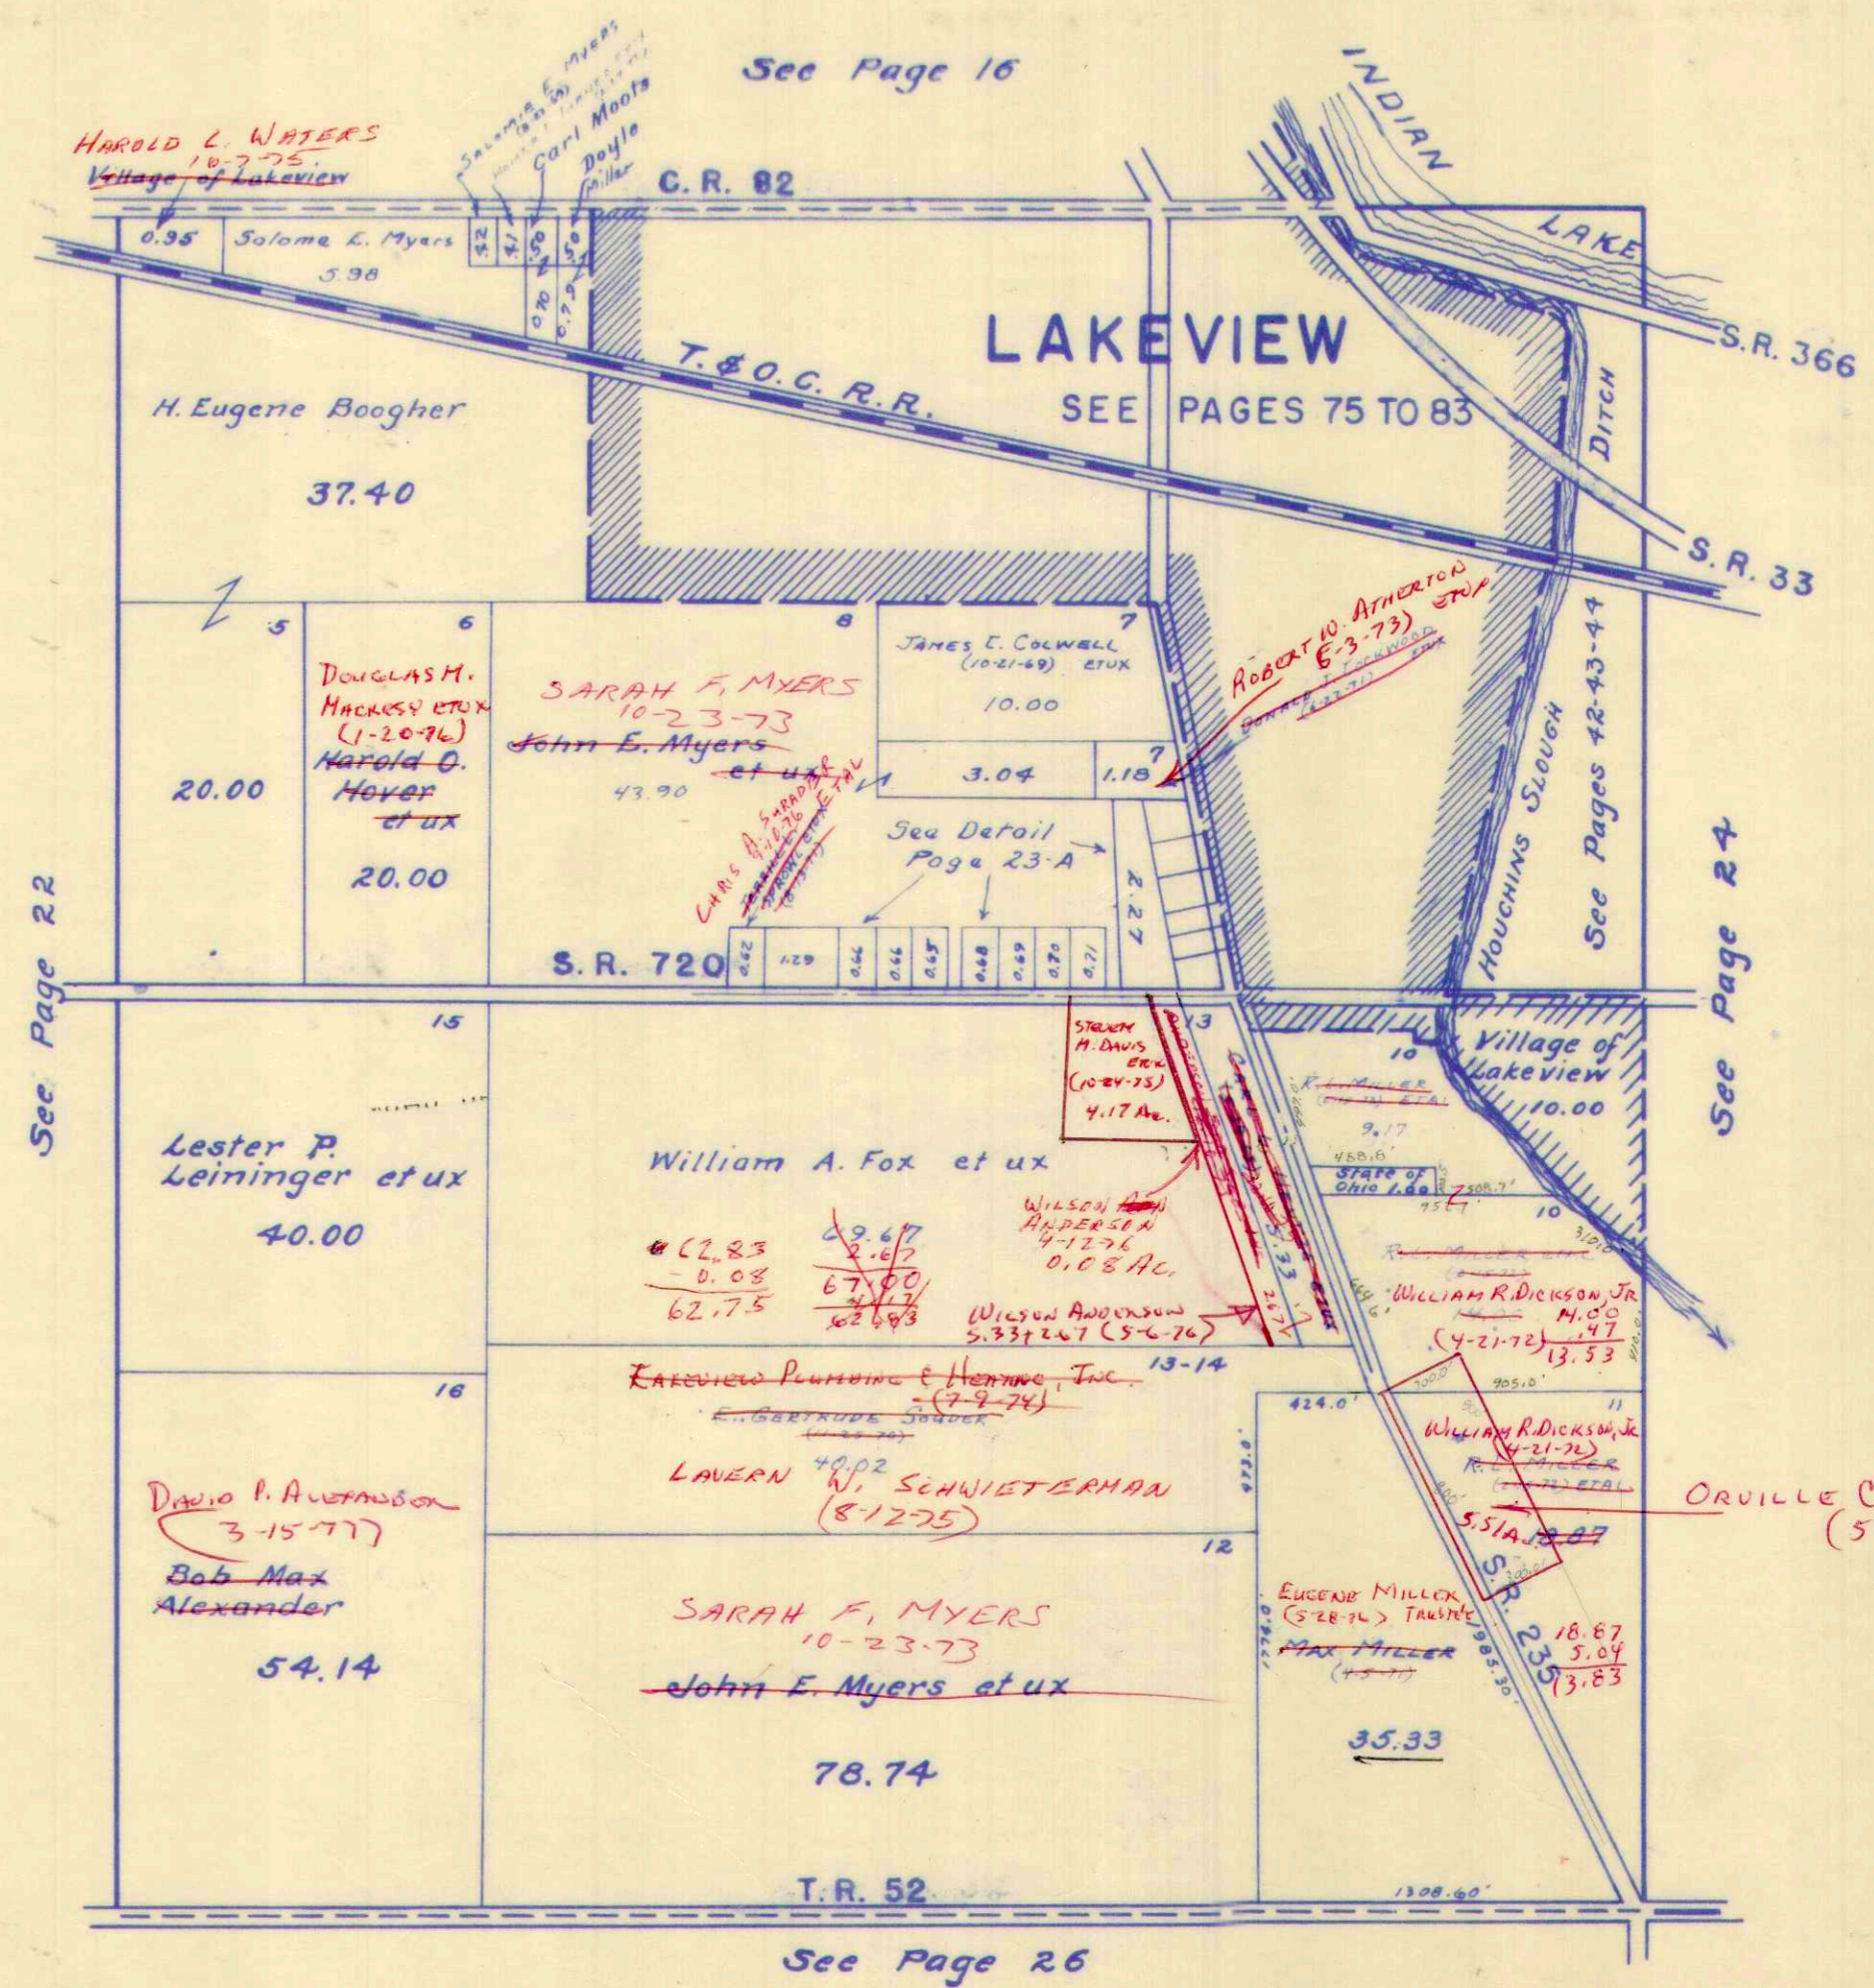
See Page 16

HAROLD L. WATERS
10-7-75
Village of Lakeview

Salomie E. Myers
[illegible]
Carl Moots
Doyle Miller

C.R. 82

INDIAN

LAKE

0.95 Solome E. Myers 5.98

.52 .41 .50 .50

0.70 0.79

LAKEVIEW
SEE PAGES 75 TO 83

T. & O. C. R.R.

S.R. 366

DITCH

S.R. 33

H. Eugene Boogher

37.40

5 6 8 7

DOUGLAS M. MACKEY ETUX (1-20-76)
Harold O. Hover et ux

20.00

20.00

SARAH F. MYERS
10-23-73
John E. Myers et ux
43.90

JAMES E. COLWELL (10-21-69) ETUX
10.00

3.04 1.18

7

1

ROBERT W. ATHERTON (6-3-73) ETUX
Donald J. Lockwood (4-27-71) ETUX

HOUCHINS SLOUGH

See Pages 42-43-44

CHRIS A. SHRADER 4-1-76
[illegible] ETAL

See Detail Page 23-A

2.27

S.R. 720 0.62 1.29 0.66 0.66 0.65 0.68 0.69 0.70 0.71

See Page 22

See Page 24

15

13

STEVEN M. DAVIS ETUX (10-24-75) 4.17 Ac.

10

Village of Lakeview 10.00

R.L. MILLER (1-5-73) ETAL

9.17

458.6'

State of Ohio 1.00

508.7'

Lester P. Leininger et ux

40.00

William A. Fox et ux

62.83
- 0.08
62.75

69.67
2.67
67.00
4.17
62.83

WILSON ANDERSON 4-12-76 0.08 AC.

WILSON ANDERSON 5.33+2.67 (5-6-76)

10

R.L. MILLER ETAL

WILLIAM R. DICKSON, JR (4-21-72)
14.00 .47 13.53

13-14

16

LAKEVIEW PLUMBING & HEATING, INC. (7-9-74)

E. GERTRUDE SOUDER (11-25-70)

LAVERN 40.02 W. SCHWIETERMAN (8-12-75)

424.0'

905.0'

11

WILLIAM R. DICKSON, JR (4-21-72)
R.L. MILLER (1-5-73) ETAL

ORVILLE C
(5

5.51 Ac. 3.07

DAVID P. ALEXANDER (3-15-77)
Bob Max Alexander

54.14

12

SARAH F. MYERS
10-23-73
John E. Myers et ux

78.74

EUGENE MILLER (5-28-76) TRUSTEE
Max Miller (4-5-71)

18.87
5.04
13.83

S.R. 235

985.30'

35.33

T.R. 52

1308.60'

See Page 26